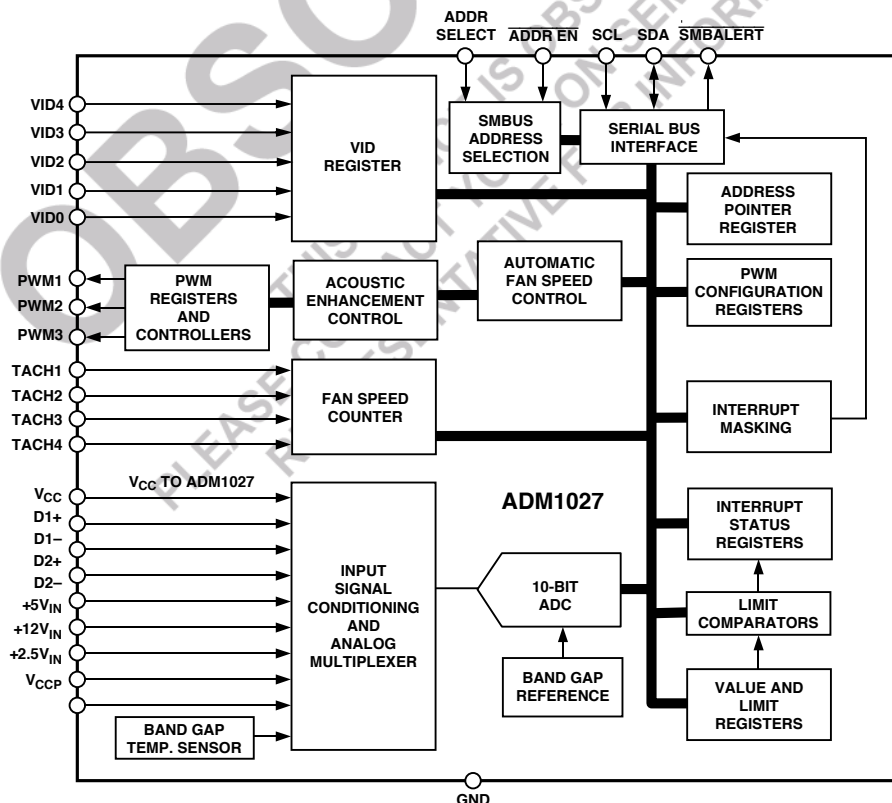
ADDR SELECT

$\overline{\text{ADDR EN}}$

SCL

SDA

$\overline{\text{SMBALERT}}$

VID4

VID3

VID2

VID1

VID0

VID REGISTER

SMBUS ADDRESS SELECTION

SERIAL BUS INTERFACE

ADDRESS POINTER REGISTER

PWM1

PWM2

PWM3

PWM REGISTERS AND CONTROLLERS

ACOUSTIC ENHANCEMENT CONTROL

AUTOMATIC FAN SPEED CONTROL

PWM CONFIGURATION REGISTERS

TACH1

TACH2

TACH3

TACH4

FAN SPEED COUNTER

INTERRUPT MASKING

$V_{CC}$

$V_{CC}$ TO ADM1027

D1+

D1–

D2+

D2–

$+5V_{IN}$

$+12V_{IN}$

$+2.5V_{IN}$

$V_{CCP}$

ADM1027

INPUT SIGNAL CONDITIONING AND ANALOG MULTIPLEXER

10-BIT ADC

BAND GAP REFERENCE

INTERRUPT STATUS REGISTERS

LIMIT COMPARATORS

VALUE AND LIMIT REGISTERS

BAND GAP TEMP. SENSOR

GND

OBSOLETE

PLEASE CONSULT ... THIS PRODUCT IS OBSOLETE ... REPRESENTATIVE FOR ... INFORMATION